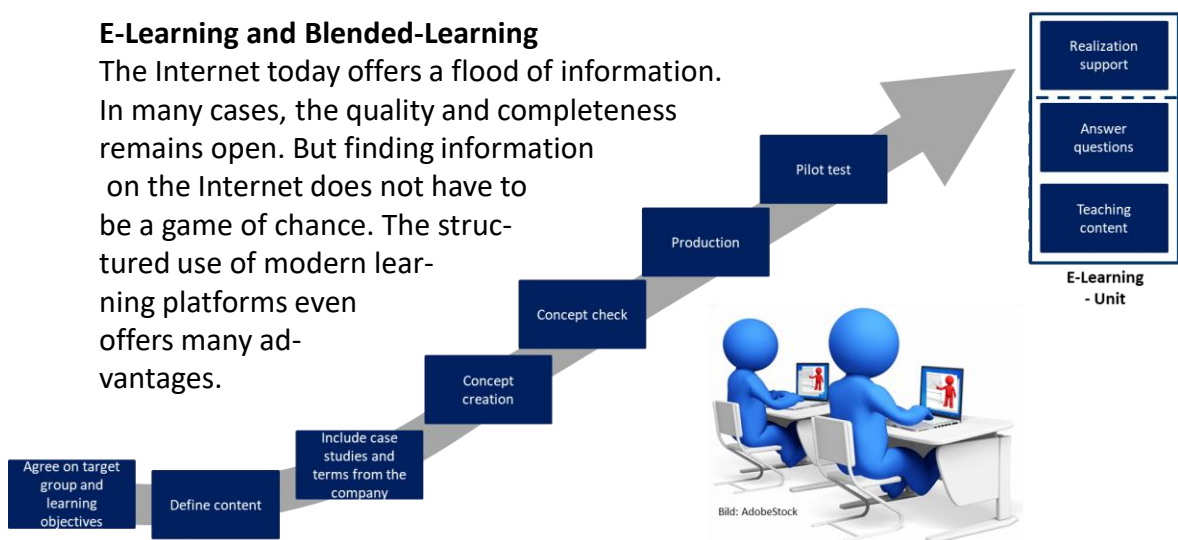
**E-Learning and Blended-Learning**

The Internet today offers a flood of information. In many cases, the quality and completeness remains open. But finding information on the Internet does not have to be a game of chance. The structured use of modern learning platforms even offers many advantages.

Agree on target group and learning objectives

Define content

Include case studies and terms from the company

Concept creation

Concept check

Production

Pilot test

Realization support

Answer questions

Teaching content

E-Learning - Unit

Bild: AdobeStock